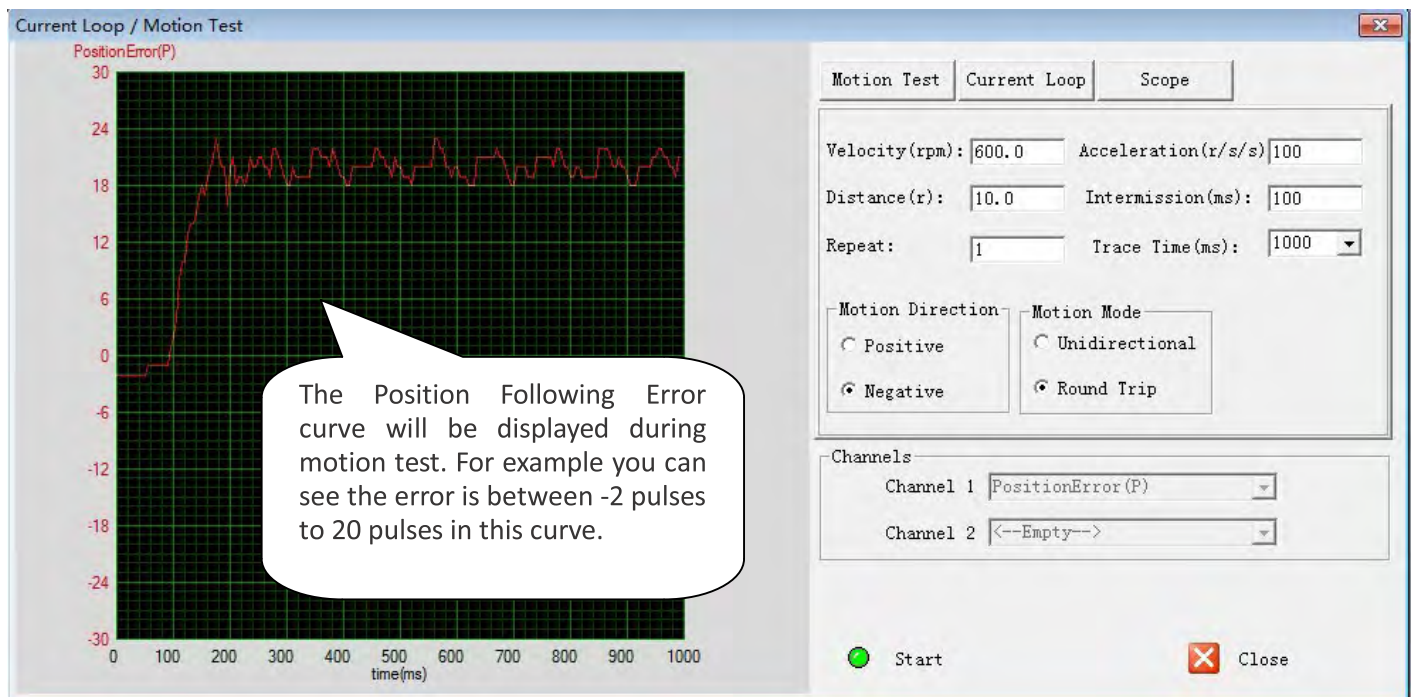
Current Loop / Motion Test

PositionError(P)

30
24
18
12
6
0
-6
-12
-18
-24
-30

0 100 200 300 400 500 600 700 800 900 1000
time(ms)

The Position Following Error curve will be displayed during motion test. For example you can see the error is between -2 pulses to 20 pulses in this curve.

Motion Test | Current Loop | Scope

Velocity(rpm): 600.0
Acceleration(r/s/s) 100
Distance(r): 10.0
Intermission(ms): 100
Repeat: 1
Trace Time(ms): 1000

Motion Direction
Positive
Negative

Motion Mode
Unidirectional
Round Trip

Channels
Channel 1 PositionError(P)
Channel 2 <--Empty-->

Start
Close